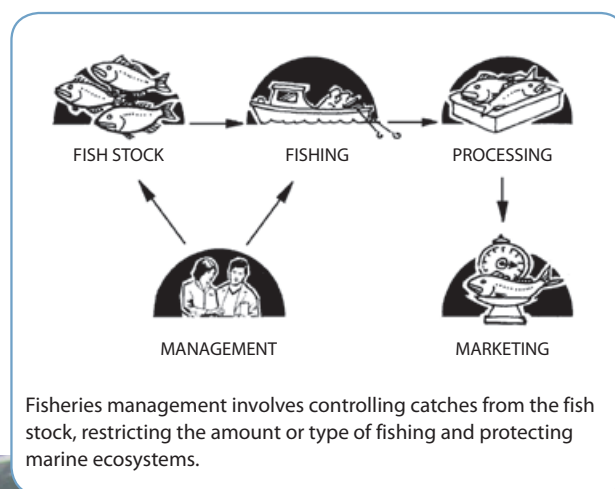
FISH STOCK

FISHING

PROCESSING

MANAGEMENT

MARKETING

Fisheries management involves controlling catches from the fish stock, restricting the amount or type of fishing and protecting marine ecosystems.